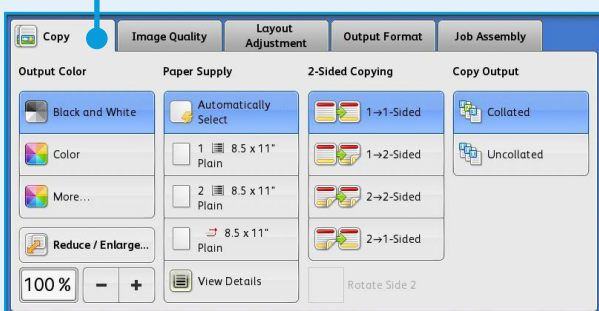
Copy | Image Quality | Layout Adjustment | Output Format | Job Assembly

Output Color

Black and White

Color

More...

Reduce / Enlarge...

100 %

−

+

Paper Supply

Automatically Select

1 8.5 x 11" Plain

2 8.5 x 11" Plain

8.5 x 11" Plain

View Details

2-Sided Copying

1→1-Sided

1→2-Sided

2→2-Sided

2→1-Sided

Rotate Side 2

Copy Output

Collated

Uncollated